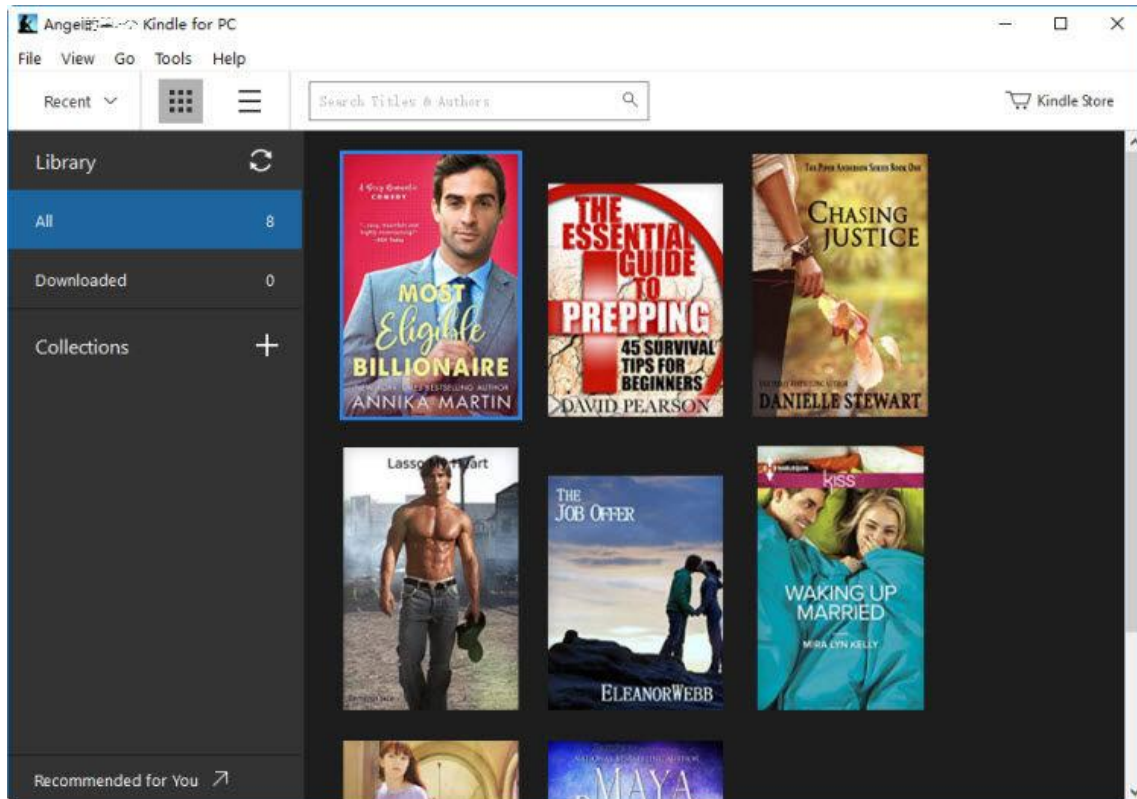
Angel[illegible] Kindle for PC

File View Go Tools Help

Recent

Search Titles & Authors

Kindle Store

Library

All 8

Downloaded 0

Collections +

Recommended for You

A Sexy Romantic Comedy

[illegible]

MOST Eligible BILLIONAIRE

NEW YORK TIMES BESTSELLING AUTHOR

ANNIKA MARTIN

THE ESSENTIAL GUIDE TO PREPPING

45 SURVIVAL TIPS FOR BEGINNERS

DAVID PEARSON

The Piper Anderson Series Book One

CHASING JUSTICE

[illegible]

DANIELLE STEWART

Lasso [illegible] Heart

THE JOB OFFER

ELEANORWEBB

HARLEQUIN

KISS

WAKING UP MARRIED

MIRA LYN KELLY

NATIONAL BESTSELLING AUTHOR

MAYA